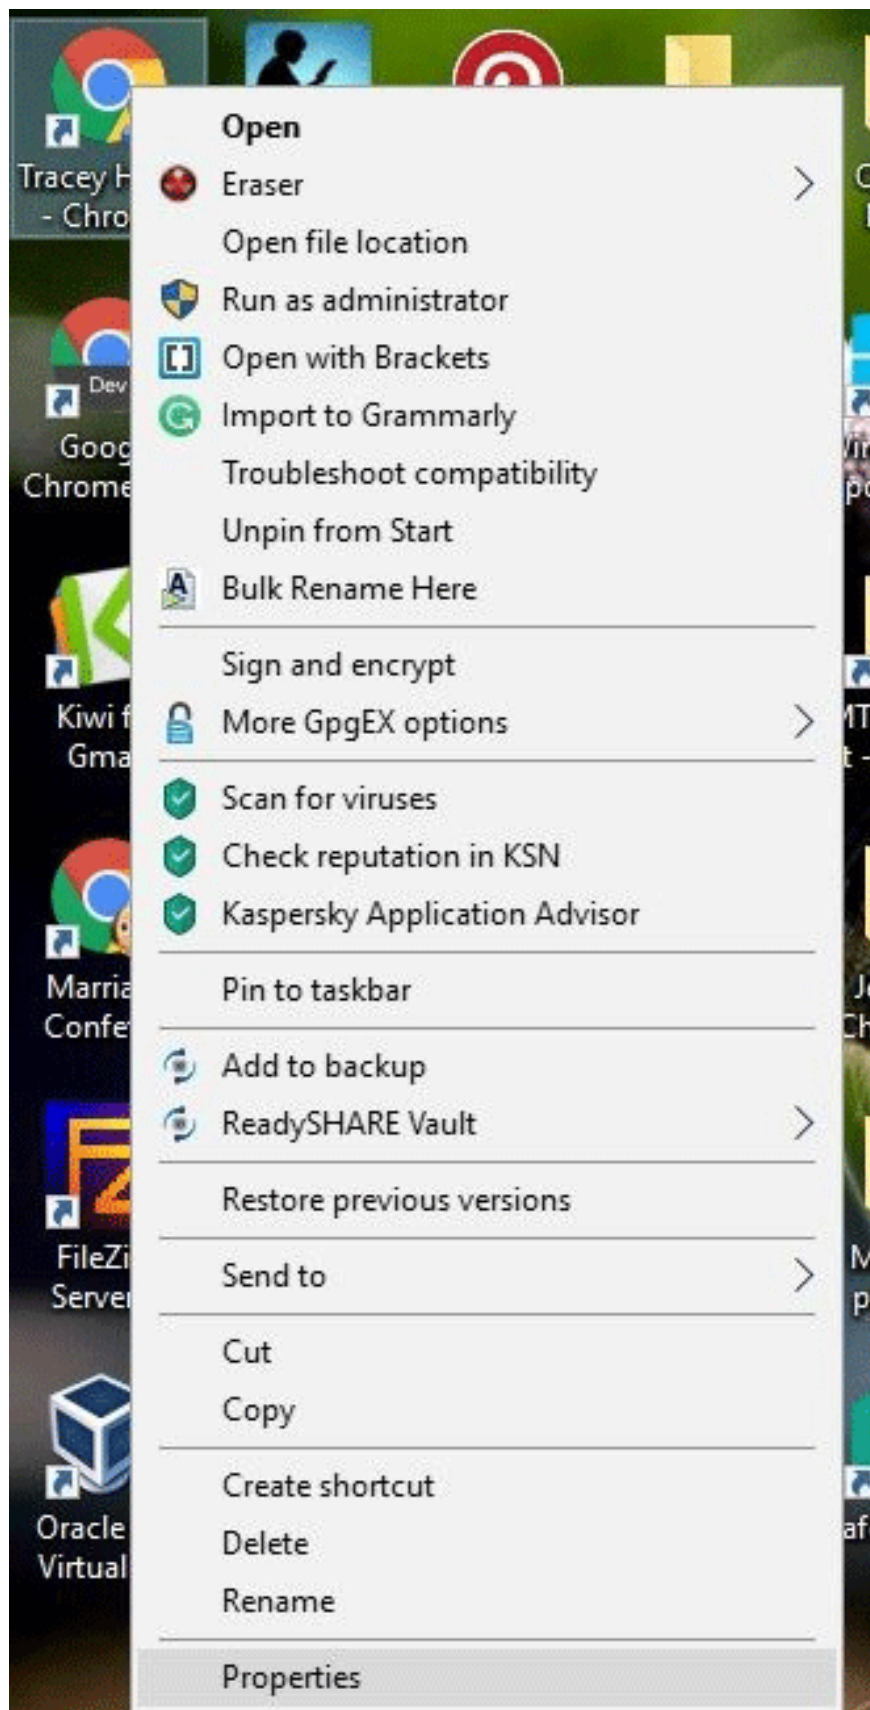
Tracey H
- Chro

Dev
Goog
Chrome

Kiwi f
Gma

Marria
Confe

FileZi
Serve

Oracle
Virtual

Open
Eraser
Open file location
Run as administrator
Open with Brackets
Import to Grammarly
Troubleshoot compatibility
Unpin from Start
Bulk Rename Here
Sign and encrypt
More GpgEX options
Scan for viruses
Check reputation in KSN
Kaspersky Application Advisor
Pin to taskbar
Add to backup
ReadySHARE Vault
Restore previous versions
Send to
Cut
Copy
Create shortcut
Delete
Rename
Properties